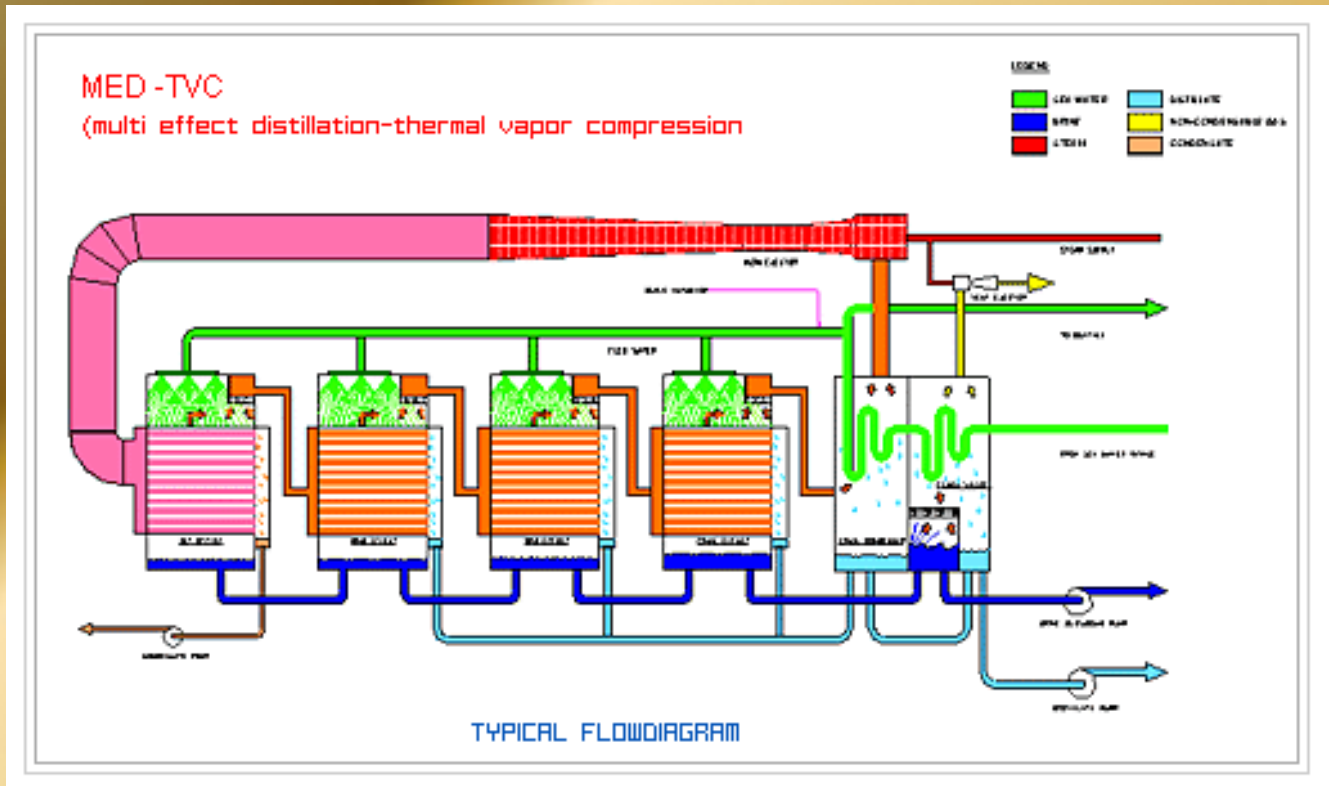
MED -TVC
(multi effect distillation-thermal vapor compression

LEGEND:

SEA WATER
BRINE
STEAM
DISTILLATE
NON-CONDENSABLE GAS
CONDENSATE

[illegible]

STEAM SUPPLY

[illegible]

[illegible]

FEED WATER

TO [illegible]

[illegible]

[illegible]

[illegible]

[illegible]

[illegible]

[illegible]

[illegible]

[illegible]

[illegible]

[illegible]

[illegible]

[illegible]

TYPICAL FLOWDIAGRAM